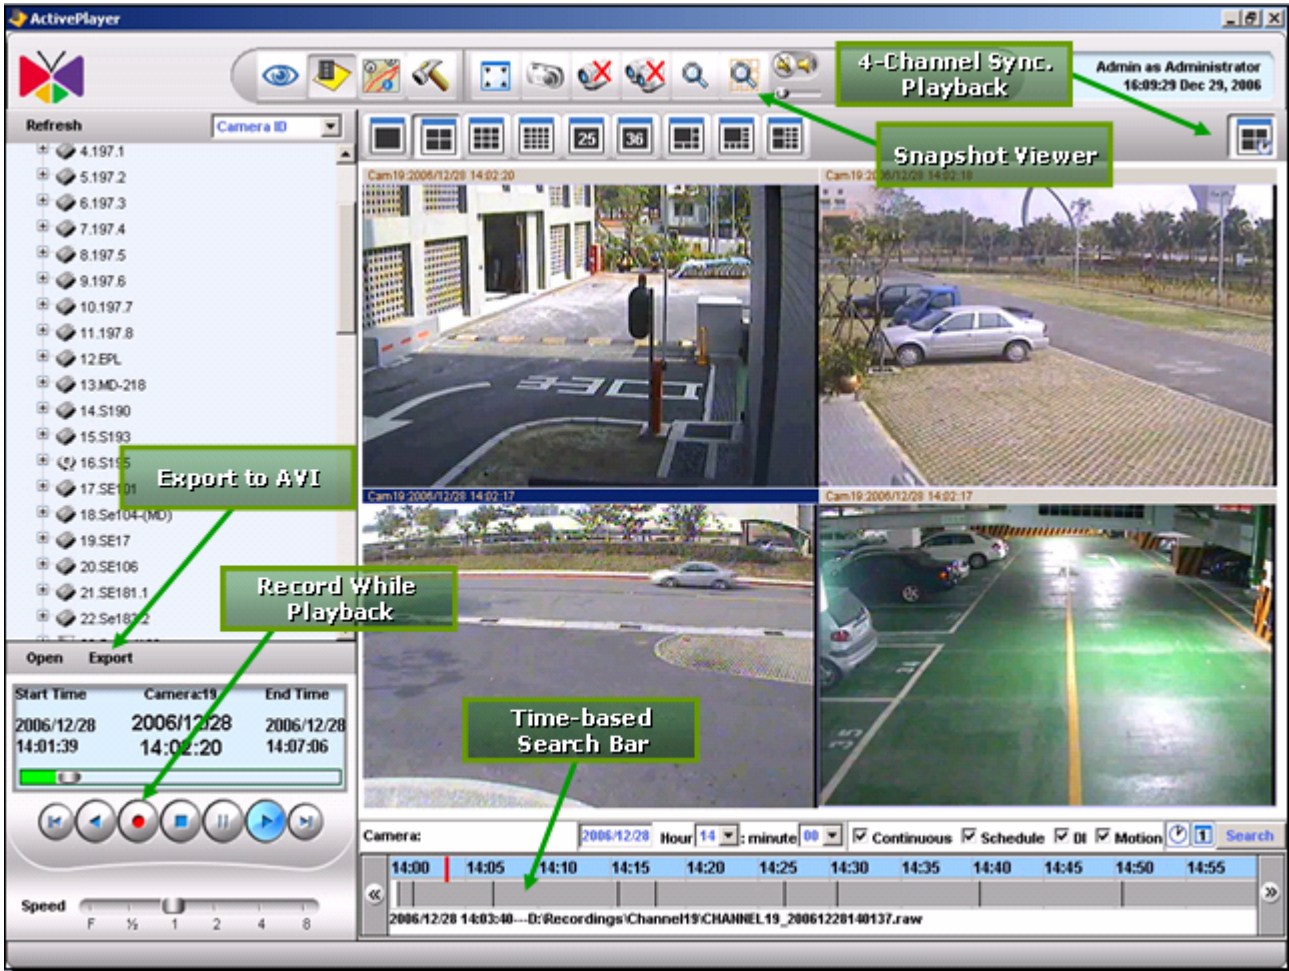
ActivePlayer

4-Channel Sync. Playback

Admin as Administrator
16:09:29 Dec 29, 2006

Refresh
Camera ID

4.197.1
5.197.2
6.197.3
7.197.4
8.197.5
9.197.6
10.197.7
11.197.8
12.EPL
13.MD-218
14.S190
15.S193
16.S1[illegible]5
17.SE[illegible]01
18.Se104-(MD)
19.SE17
20.SE106
21.SE181.1
22.Se18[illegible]2

Snapshot Viewer

25
36

Cam19:2006/12/28 14:02:20
Cam19:2006/12/28 14:02:18
Cam19:2006/12/28 14:02:17
Cam19:2006/12/28 14:02:17

Export to AVI

Record While Playback

Open Export

Start Time
Camera19
End Time
2006/12/28
14:01:39
2006/12/28
14:02:20
2006/12/28
14:07:06

Time-based Search Bar

Speed
F ½ 1 2 4 8

Camera:
2006/12/28 Hour 14 : minute 00
Continuous Schedule DI Motion
Search

14:00 14:05 14:10 14:15 14:20 14:25 14:30 14:35 14:40 14:45 14:50 14:55

2006/12/28 14:03:40---D:\Recordings\Channel19\CHANNEL19_20061228140137.raw